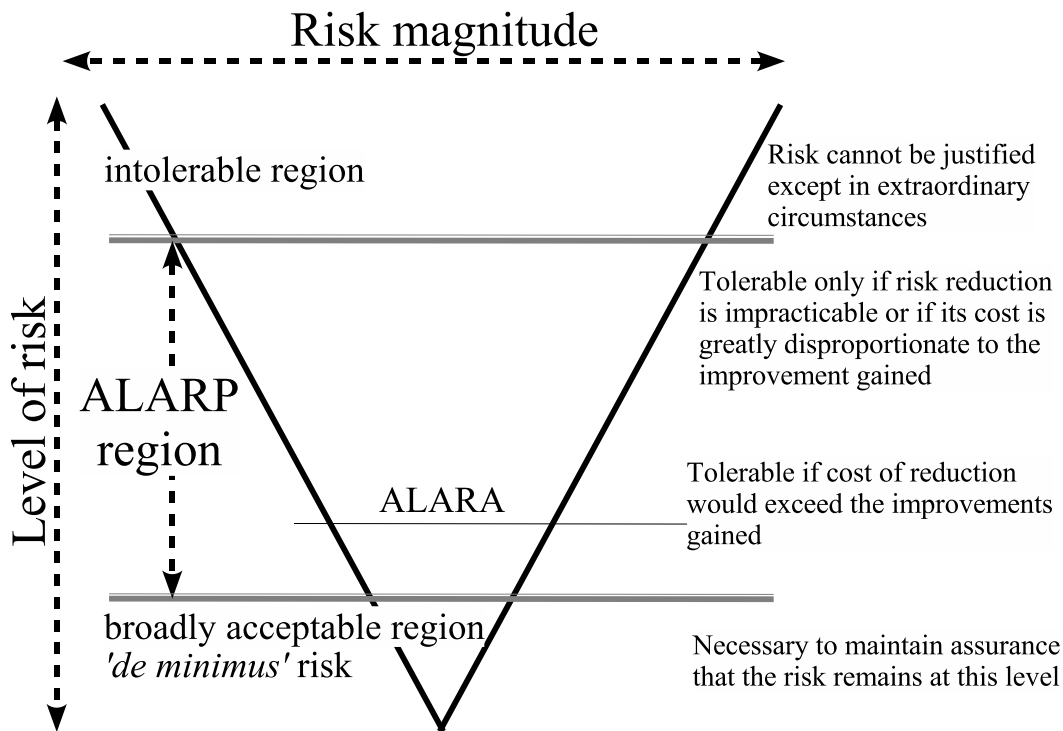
Risk magnitude

Level of risk

intolerable region

Risk cannot be justified except in extraordinary circumstances

Tolerable only if risk reduction is impracticable or if its cost is greatly disproportionate to the improvement gained

ALARP region

ALARA

Tolerable if cost of reduction would exceed the improvements gained

broadly acceptable region
'de minimus' risk

Necessary to maintain assurance that the risk remains at this level